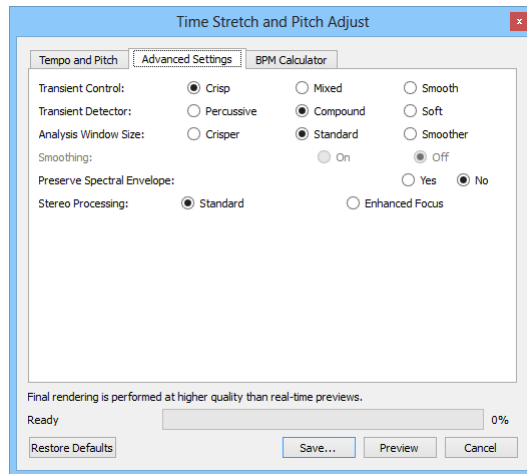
Time Stretch and Pitch Adjust

Tempo and Pitch | Advanced Settings | BPM Calculator

Transient Control: Crisp Mixed Smooth
Transient Detector: Percussive Compound Soft
Analysis Window Size: Crisper Standard Smoother
Smoothing: On Off
Preserve Spectral Envelope: Yes No
Stereo Processing: Standard Enhanced Focus

Final rendering is performed at higher quality than real-time previews.

Ready 0%

Restore Defaults Save... Preview Cancel